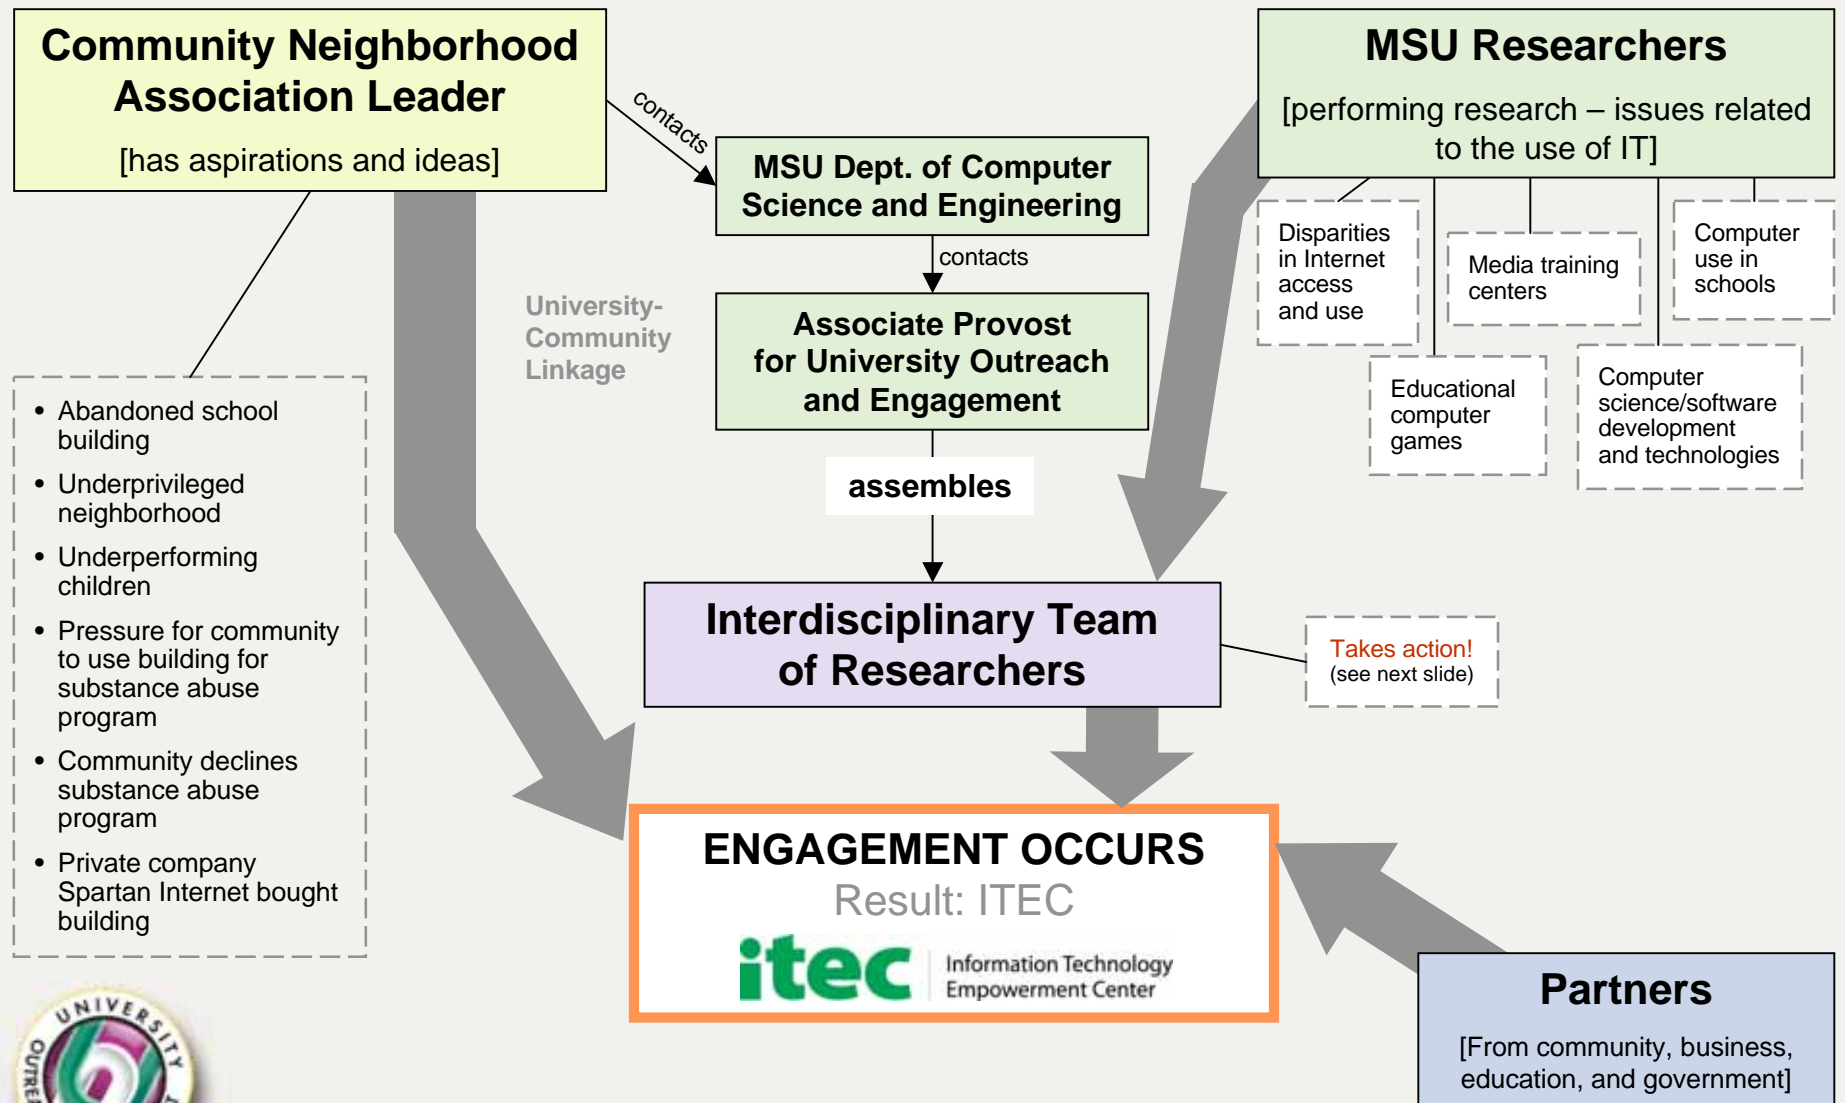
Community Neighborhood Association Leader

[has aspirations and ideas]

contacts

MSU Dept. of Computer Science and Engineering

contacts

Associate Provost for University Outreach and Engagement

University-Community Linkage

assembles

MSU Researchers

[performing research – issues related to the use of IT]

Disparities in Internet access and use

Media training centers

Computer use in schools

Educational computer games

Computer science/software development and technologies

- Abandoned school building
- Underprivileged neighborhood
- Underperforming children
- Pressure for community to use building for substance abuse program
- Community declines substance abuse program
- Private company Spartan Internet bought building

Interdisciplinary Team of Researchers

Takes action!
(see next slide)

ENGAGEMENT OCCURS
Result: ITEC

itec Information Technology Empowerment Center

Partners

[From community, business, education, and government]

UNIVERSITY OUTREA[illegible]